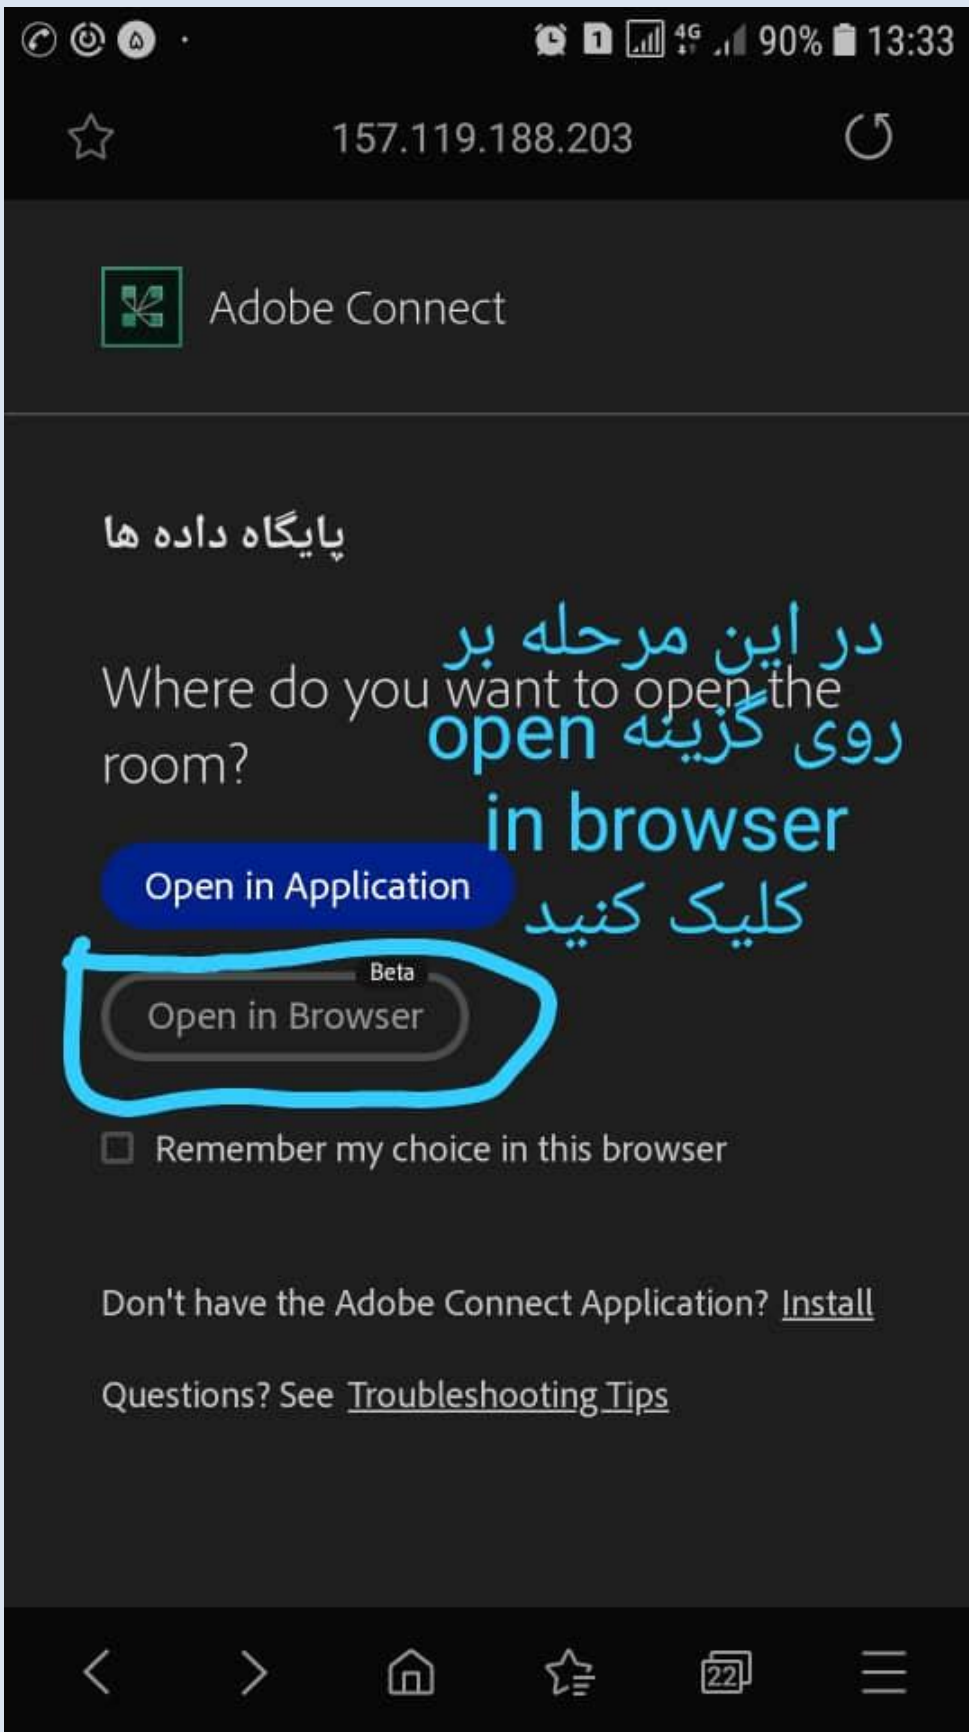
۵ · 1 4G 90% 13:33

157.119.188.203

Adobe Connect

پایگاه داده ها

Where do you want to open the room?

در این مرحله بر روی گزینه open in browser کلیک کنید

Open in Application

Beta

Open in Browser

Remember my choice in this browser

Don't have the Adobe Connect Application? Install

Questions? See Troubleshooting Tips

22